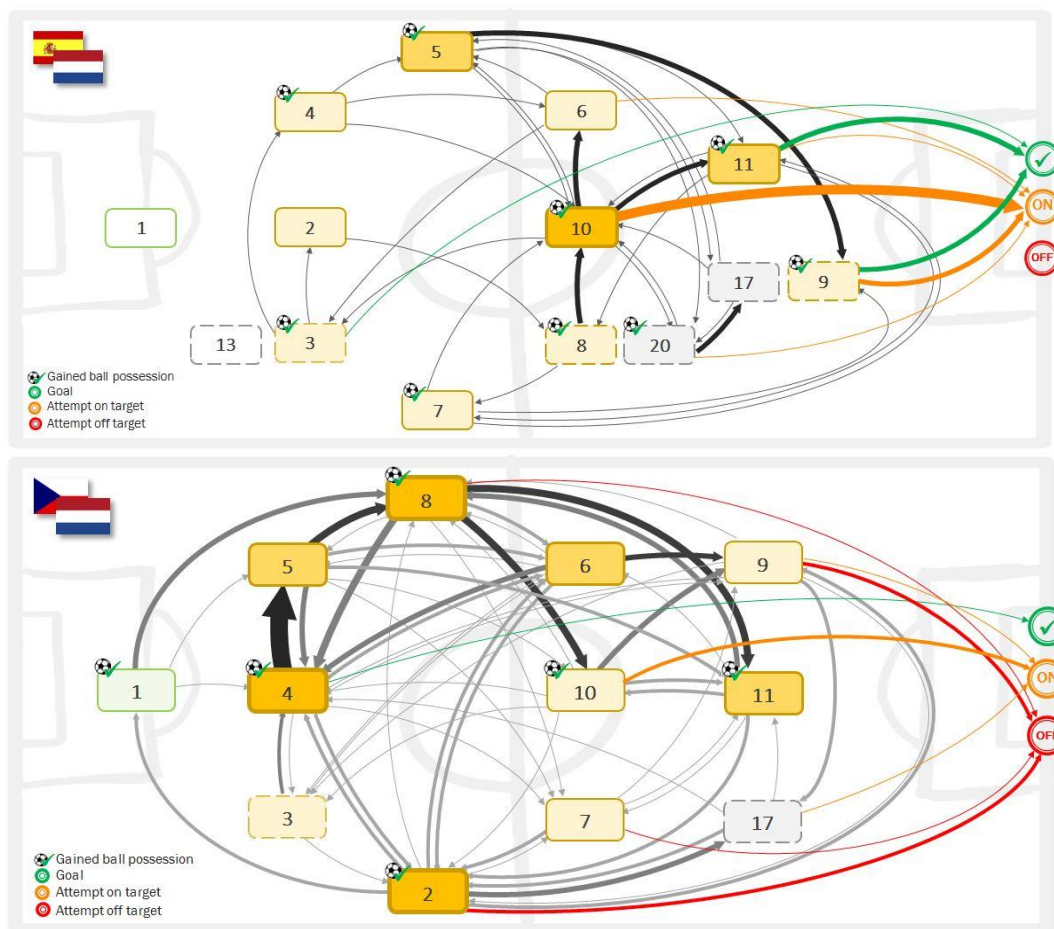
5
4
6
11
1
2
10
17
9
13
3
8
20
7
ON
OFF
Gained ball possession
Goal
Attempt on target
Attempt off target

8
5
6
9
1
4
10
11
3
7
17
2
ON
OFF
Gained ball possession
Goal
Attempt on target
Attempt off target